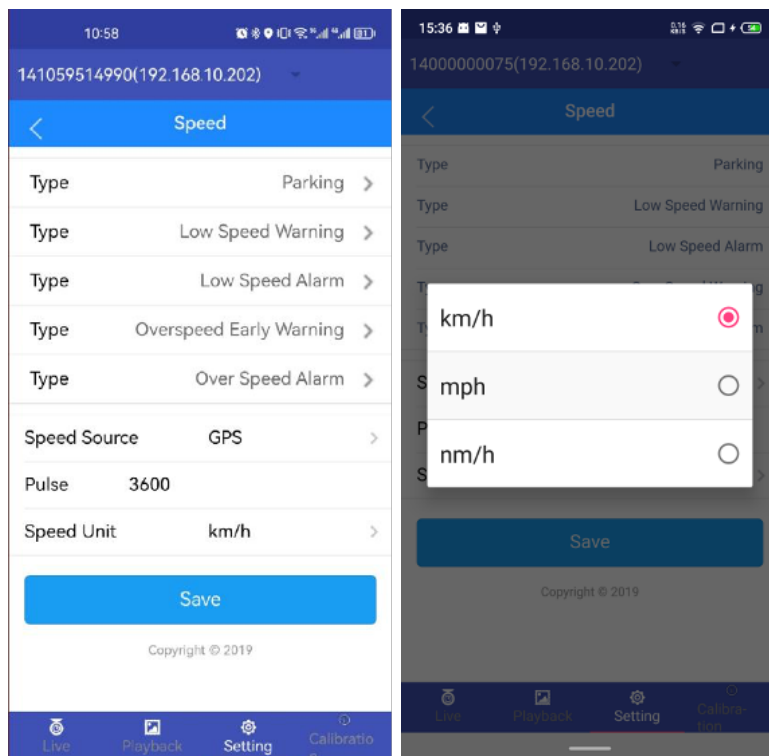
10:58

141059514990(192.168.10.202)

Speed

Type Parking

Type Low Speed Warning

Type Low Speed Alarm

Type Overspeed Early Warning

Type Over Speed Alarm

Speed Source GPS

Pulse 3600

Speed Unit km/h

Save

Copyright © 2019

Live Playback Setting Calibratio

15:36

14000000075(192.168.10.202)

Speed

Type Parking

Type Low Speed Warning

Type Low Speed Alarm

km/h

mph

nm/h

Save

Copyright © 2019

Live Playback Setting Calibration